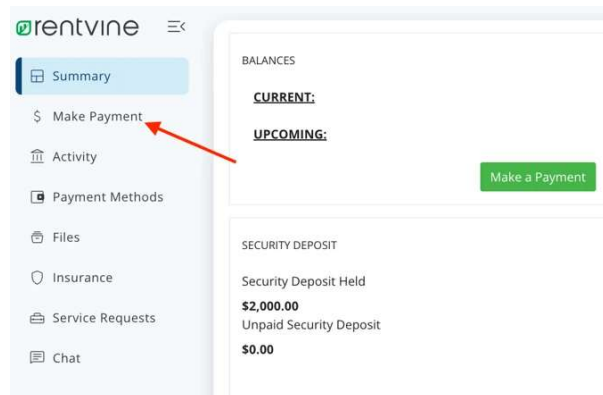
rentvine

Summary
$ Make Payment
Activity
Payment Methods
Files
Insurance
Service Requests
Chat

BALANCES

CURRENT:

UPCOMING:

Make a Payment

SECURITY DEPOSIT

Security Deposit Held

$2,000.00

Unpaid Security Deposit

$0.00